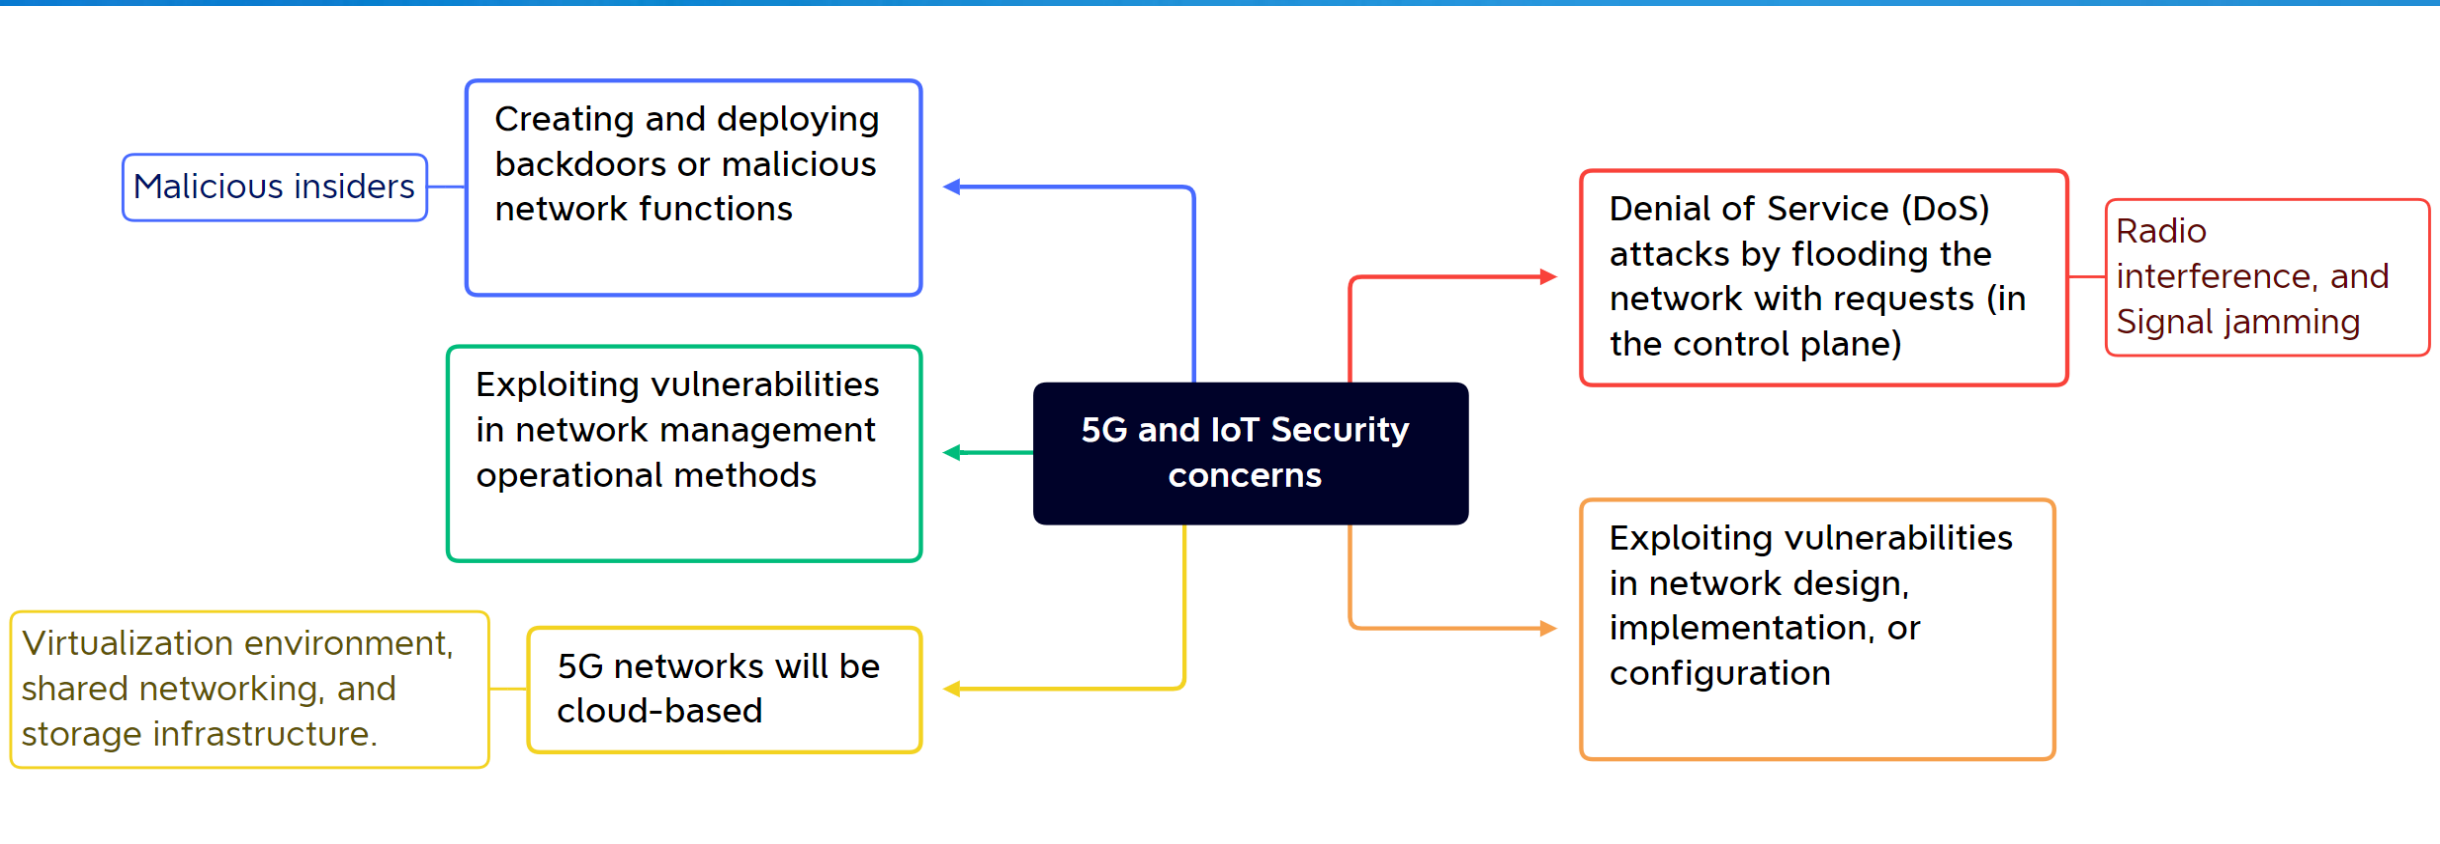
Malicious insiders

Creating and deploying backdoors or malicious network functions

Exploiting vulnerabilities in network management operational methods

5G and IoT Security concerns

Virtualization environment, shared networking, and storage infrastructure.

5G networks will be cloud-based

Denial of Service (DoS) attacks by flooding the network with requests (in the control plane)

Radio interference, and Signal jamming

Exploiting vulnerabilities in network design, implementation, or configuration